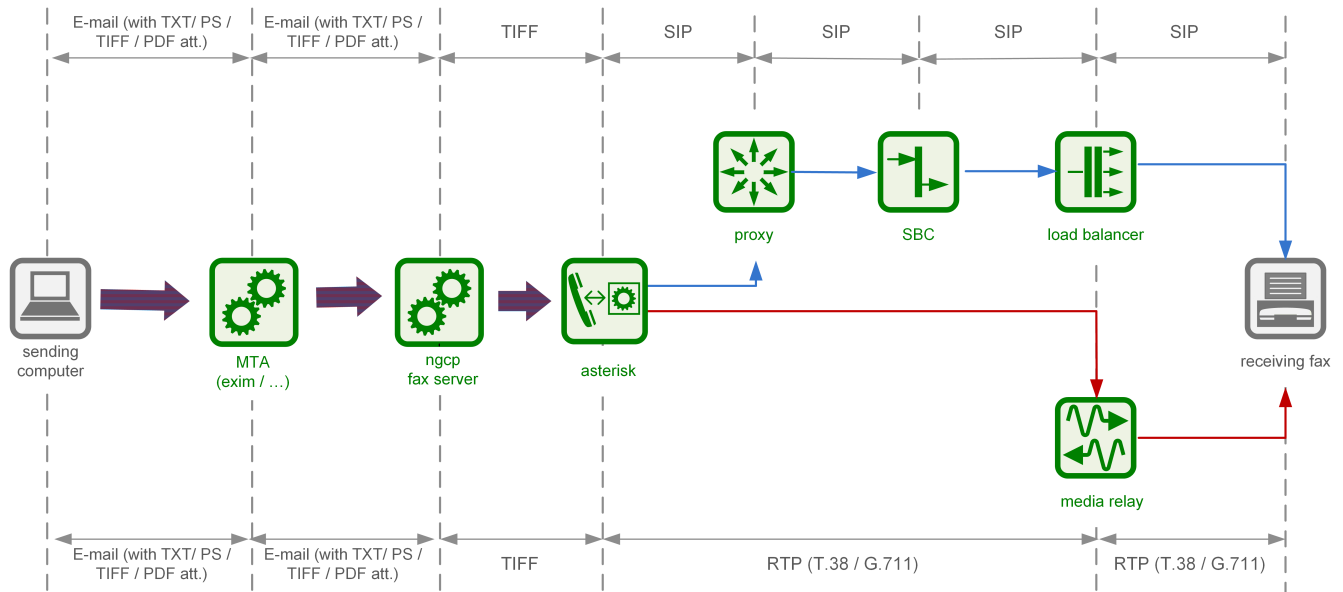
E-mail (with TXT/ PS / TIFF / PDF att.)

E-mail (with TXT/ PS / TIFF / PDF att.)

TIFF

SIP

SIP

SIP

SIP

proxy

SBC

load balancer

sending computer

MTA (exim / ...)

ngcp fax server

asterisk

receiving fax

media relay

E-mail (with TXT/ PS / TIFF / PDF att.)

E-mail (with TXT/ PS / TIFF / PDF att.)

TIFF

RTP (T.38 / G.711)

RTP (T.38 / G.711)